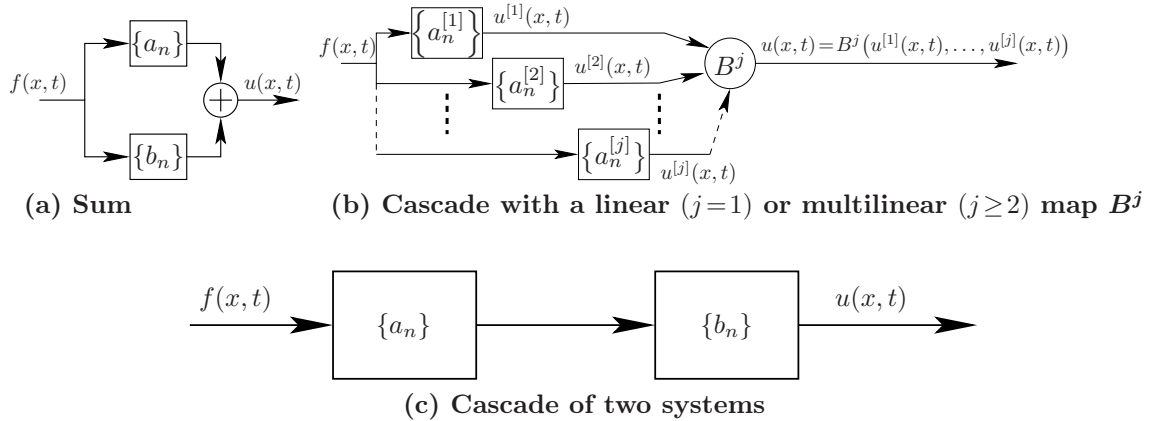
$f(x,t)$

$\{a_n\}$

$\{b_n\}$

$u(x,t)$

(a) Sum

$f(x,t)$

$\left\{a_n^{[1]}\right\}$ $u^{[1]}(x,t)$

$\left\{a_n^{[2]}\right\}$ $u^{[2]}(x,t)$

$\left\{a_n^{[j]}\right\}$ $u^{[j]}(x,t)$

$B^j$

$u(x,t) = B^j\left(u^{[1]}(x,t), \ldots, u^{[j]}(x,t)\right)$

(b) Cascade with a linear $(j=1)$ or multilinear $(j \geq 2)$ map $B^j$

$f(x,t)$

$\{a_n\}$

$\{b_n\}$

$u(x,t)$

(c) Cascade of two systems